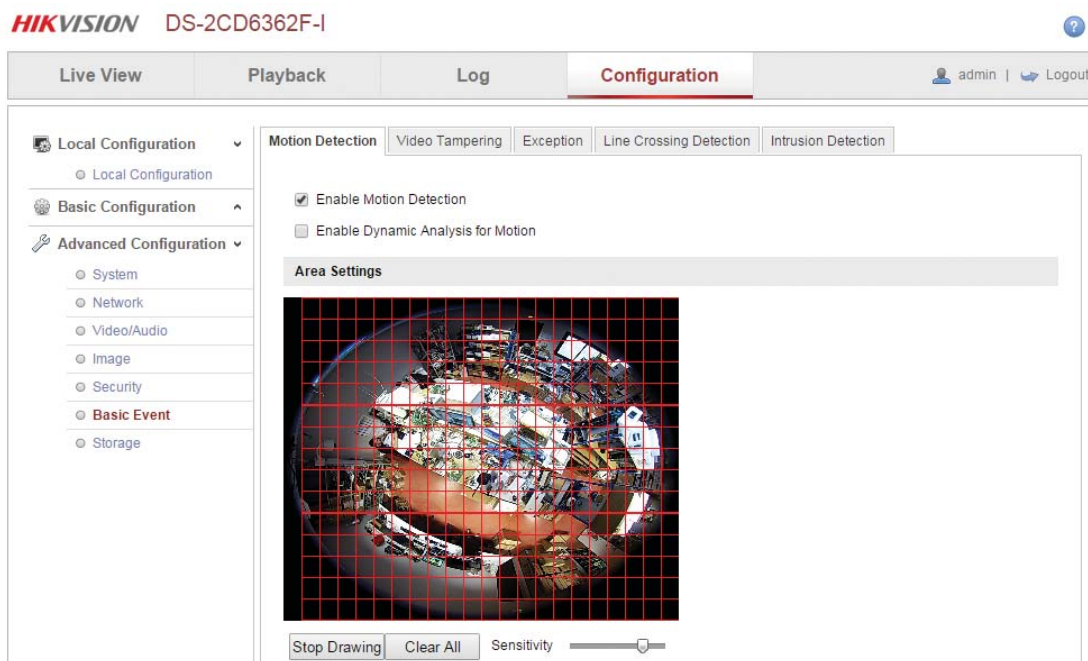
HIKVISION DS-2CD6362F-I

Live View
Playback
Log
Configuration
admin | Logout

Local Configuration
Local Configuration
Basic Configuration
Advanced Configuration
System
Network
Video/Audio
Image
Security
Basic Event
Storage

Motion Detection
Video Tampering
Exception
Line Crossing Detection
Intrusion Detection

Enable Motion Detection
Enable Dynamic Analysis for Motion

Area Settings

Stop Drawing
Clear All
Sensitivity